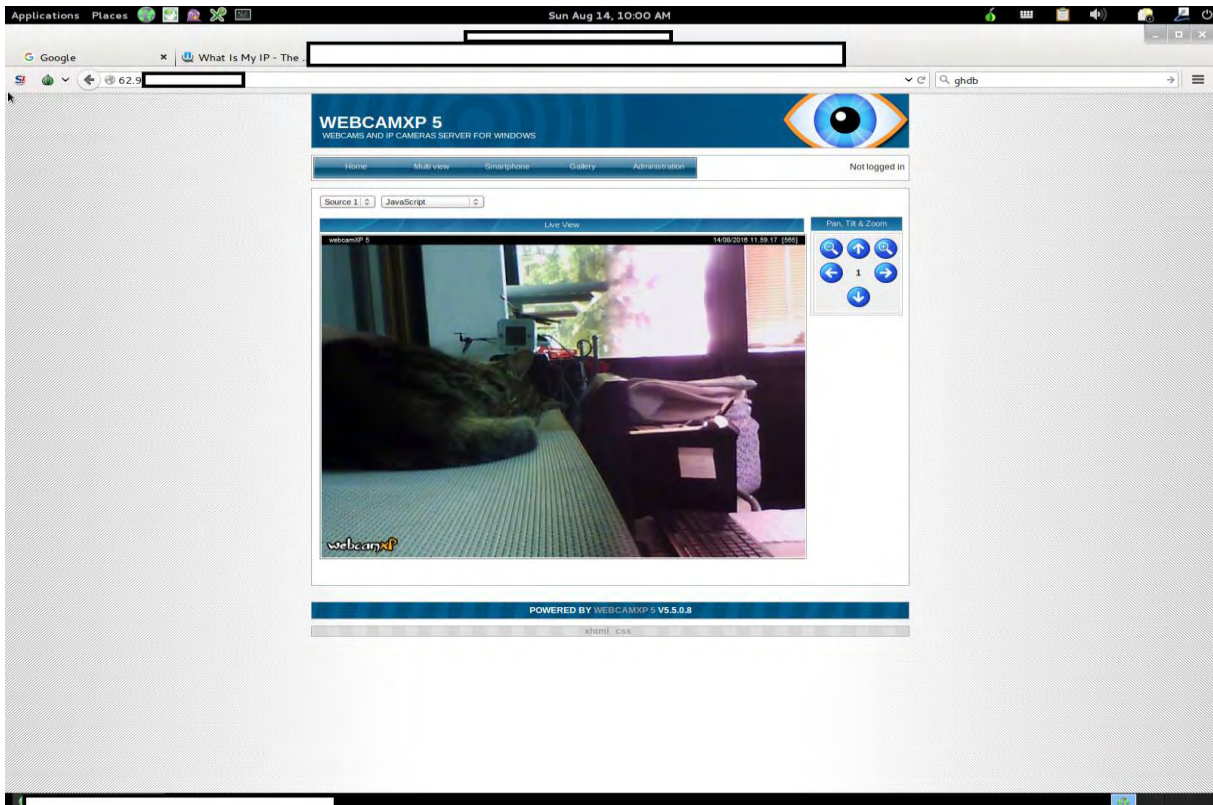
Applications Places

Sun Aug 14, 10:00 AM

Google

What Is My IP - The

62.9

ghdb

WEBCAMXP 5
WEBCAMS AND IP CAMERAS SERVER FOR WINDOWS

Home Multi view Smartphone Gallery Administration

Not logged in

Source 1 JavaScript

Live View

webcamXP 5 14/08/2016 11:59:17 [555]

webcamXP

Pan, Tilt & Zoom

1

POWERED BY WEBCAMXP 5 V5.5.0.8

xhtml css